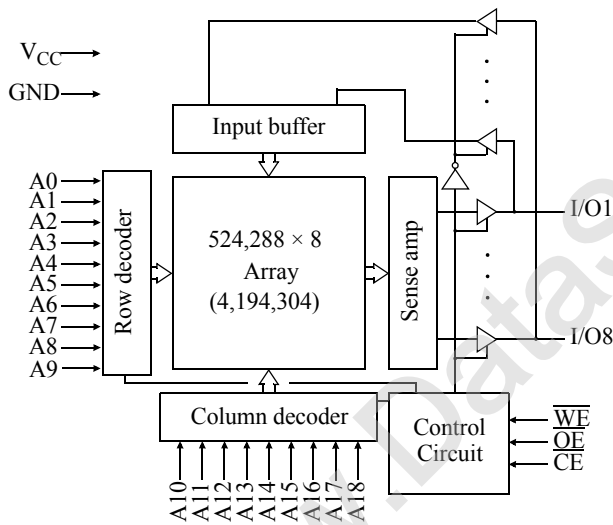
$V_{CC}$
GND
Input buffer
A0
A1
A2
A3
A4
A5
A6
A7
A8
A9
Row decoder
524,288 × 8
Array
(4,194,304)
Sense amp
I/O1
I/O8
Column decoder
Control Circuit
$\overline{WE}$
$\overline{OE}$
$\overline{CE}$
A10
A11
A12
A13
A14
A15
A16
A17
A18